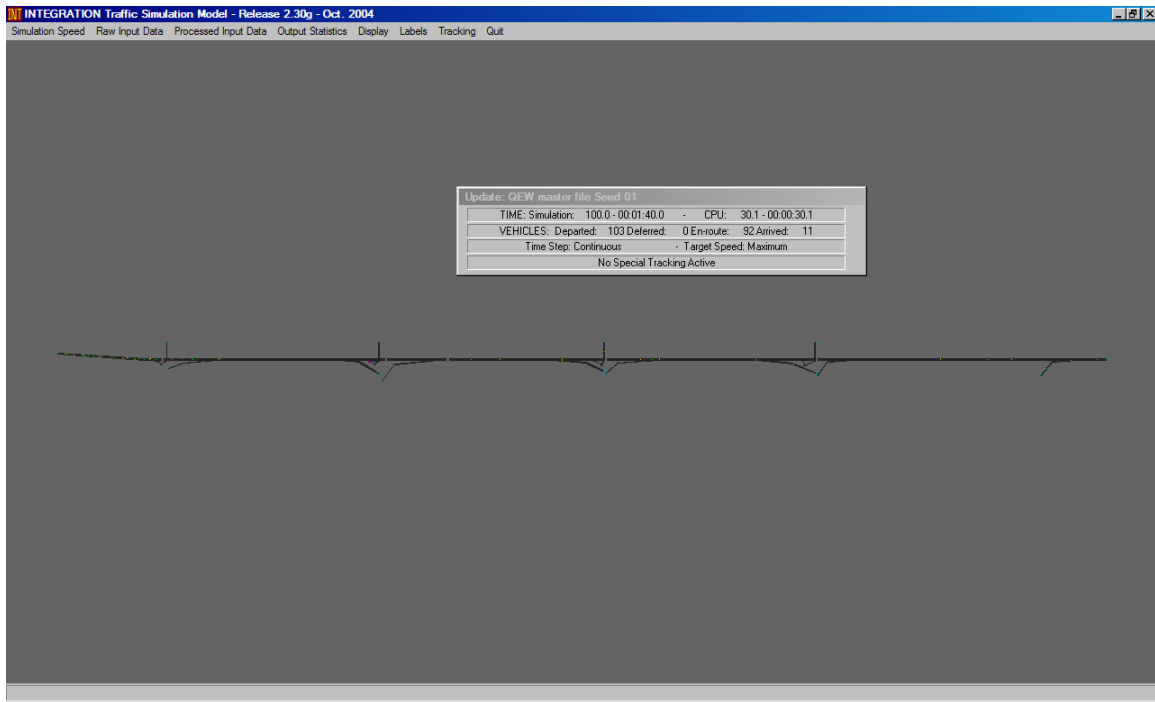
INT INTEGRATION Traffic Simulation Model - Release 2.30g - Oct. 2004

Simulation Speed Raw Input Data Processed Input Data Output Statistics Display Labels Tracking Quit

Update: QEW master file Seed 01

TIME: Simulation: 100.0 - 00:01:40.0 - CPU: 30.1 - 00:00:30.1

VEHICLES: Departed: 103 Deferred: 0 En-route: 92 Arrived: 11

Time Step: Continuous - Target Speed: Maximum

No Special Tracking Active